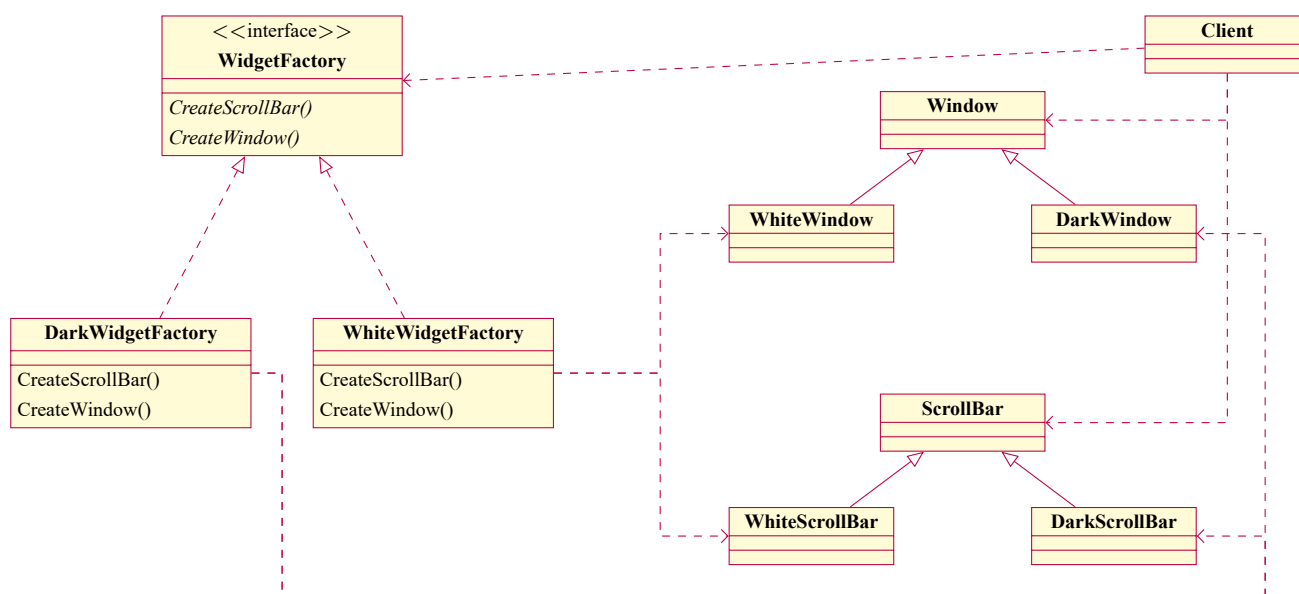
<<interface>>
WidgetFactory
CreateScrollBar()
CreateWindow()

Client

Window

WhiteWindow

DarkWindow

DarkWidgetFactory
CreateScrollBar()
CreateWindow()

WhiteWidgetFactory
CreateScrollBar()
CreateWindow()

ScrollBar

WhiteScrollBar

DarkScrollBar